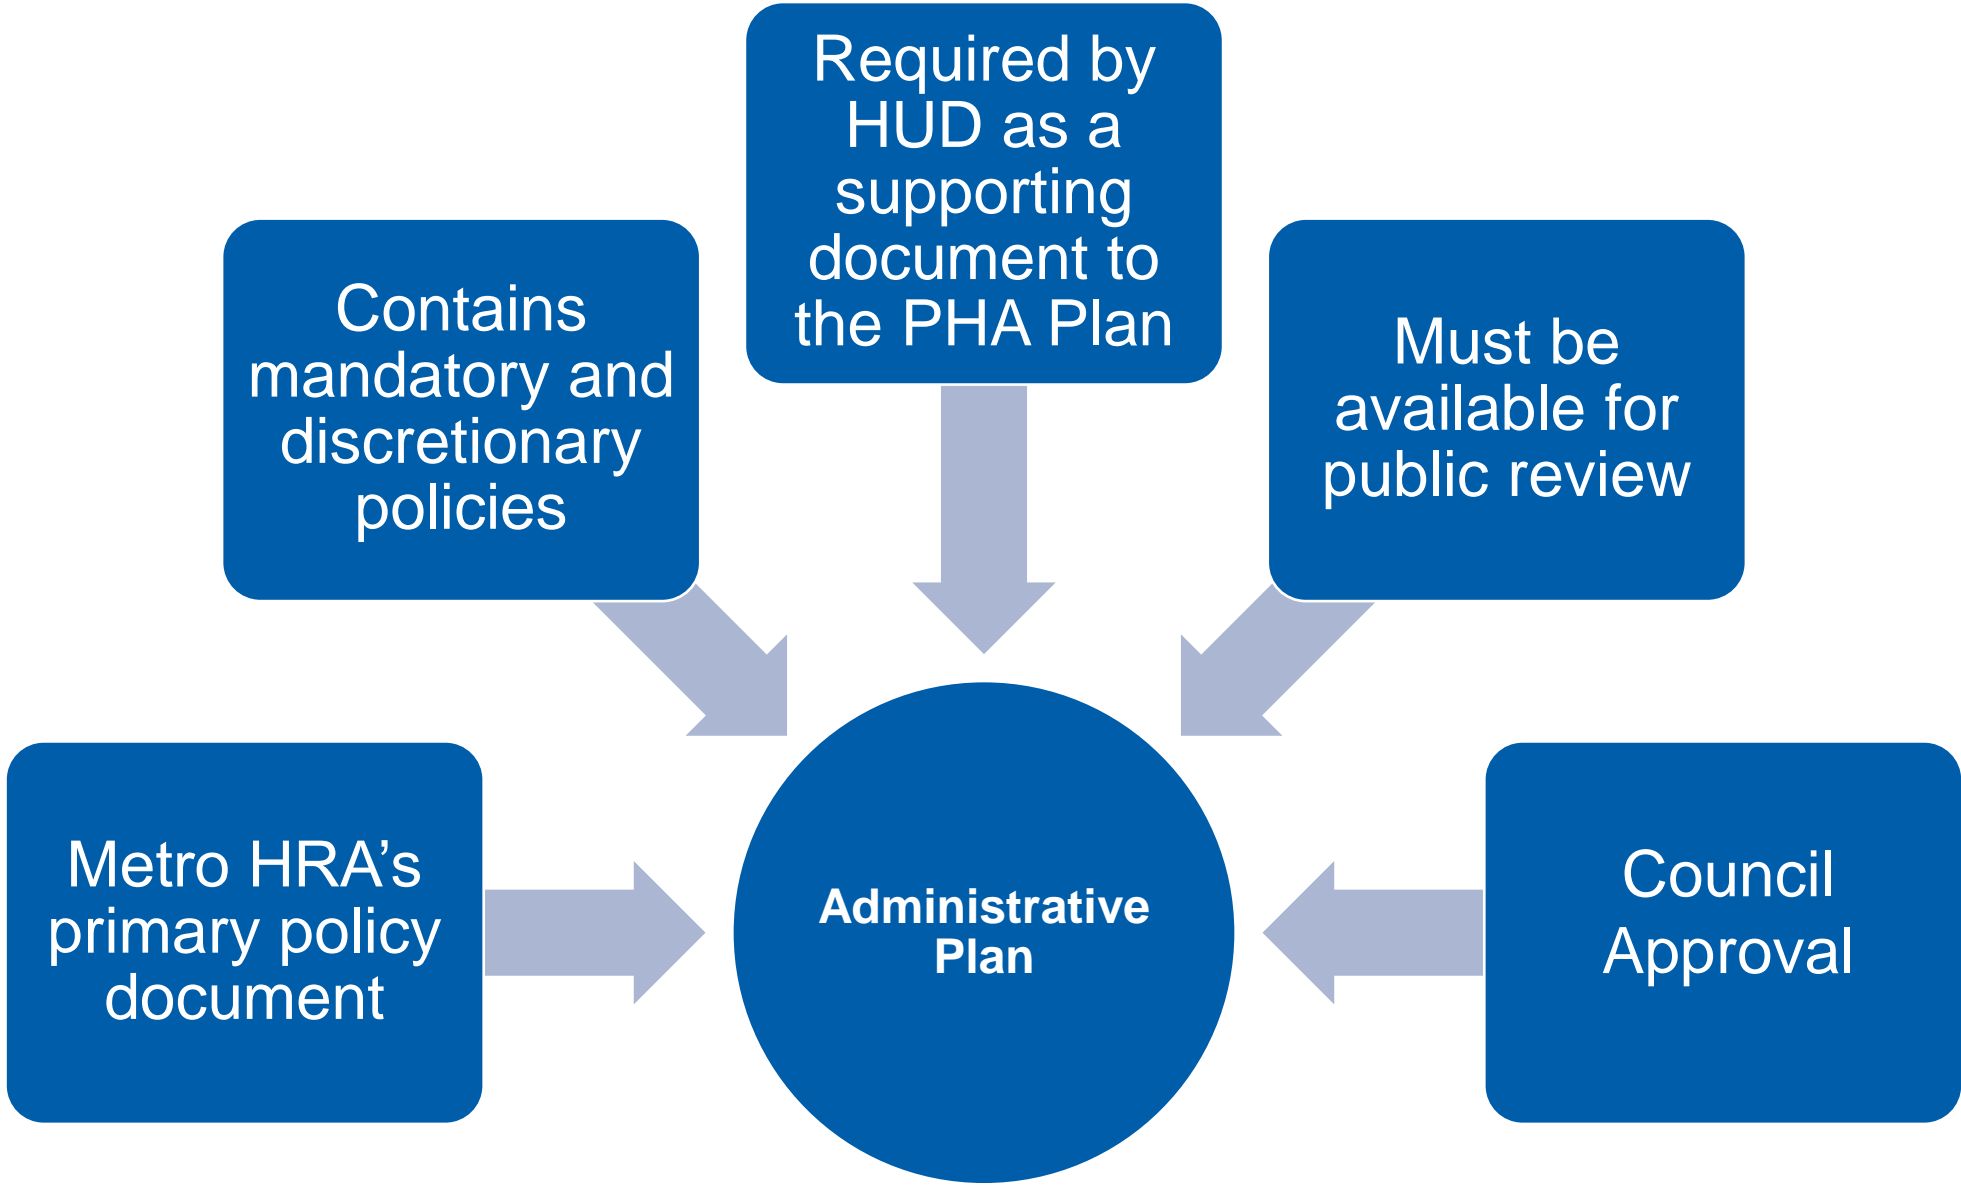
Required by HUD as a supporting document to the PHA Plan

Contains mandatory and discretionary policies

Must be available for public review

Metro HRA’s primary policy document

Administrative Plan

Council Approval